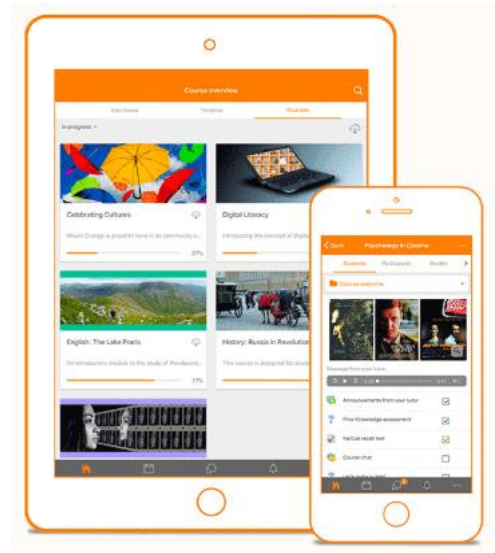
Course overview

Site home | Timeline | Courses

In progress

Celebrating Cultures

Mount Orange is proud for here to be community a...

37%

Digital Literacy

Introducing the concept of Digital

English: The Lake Poets

An introductory module to the study of Romantic...

37%

History: Russia in Revolution

This course is designed for stude...

Back | Psychology in Cinema

Contents | Participants | Grades

Course welcome

Message from your tutor

Announcements from your tutor

Prior Knowledge assessment

Factual recall test

Course chat

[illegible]